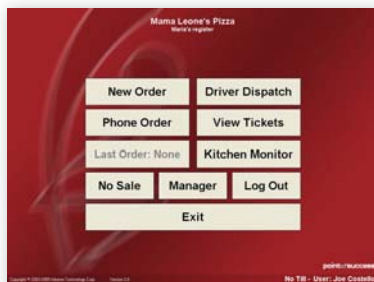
Mama Leone's Pizza
Maria's register

New Order
Driver Dispatch
Phone Order
View Tickets
Last Order: None
Kitchen Monitor
No Sale
Manager
Log Out
Exit

point of success

Copyright © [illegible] Version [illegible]
No Till - User: Joe Costello